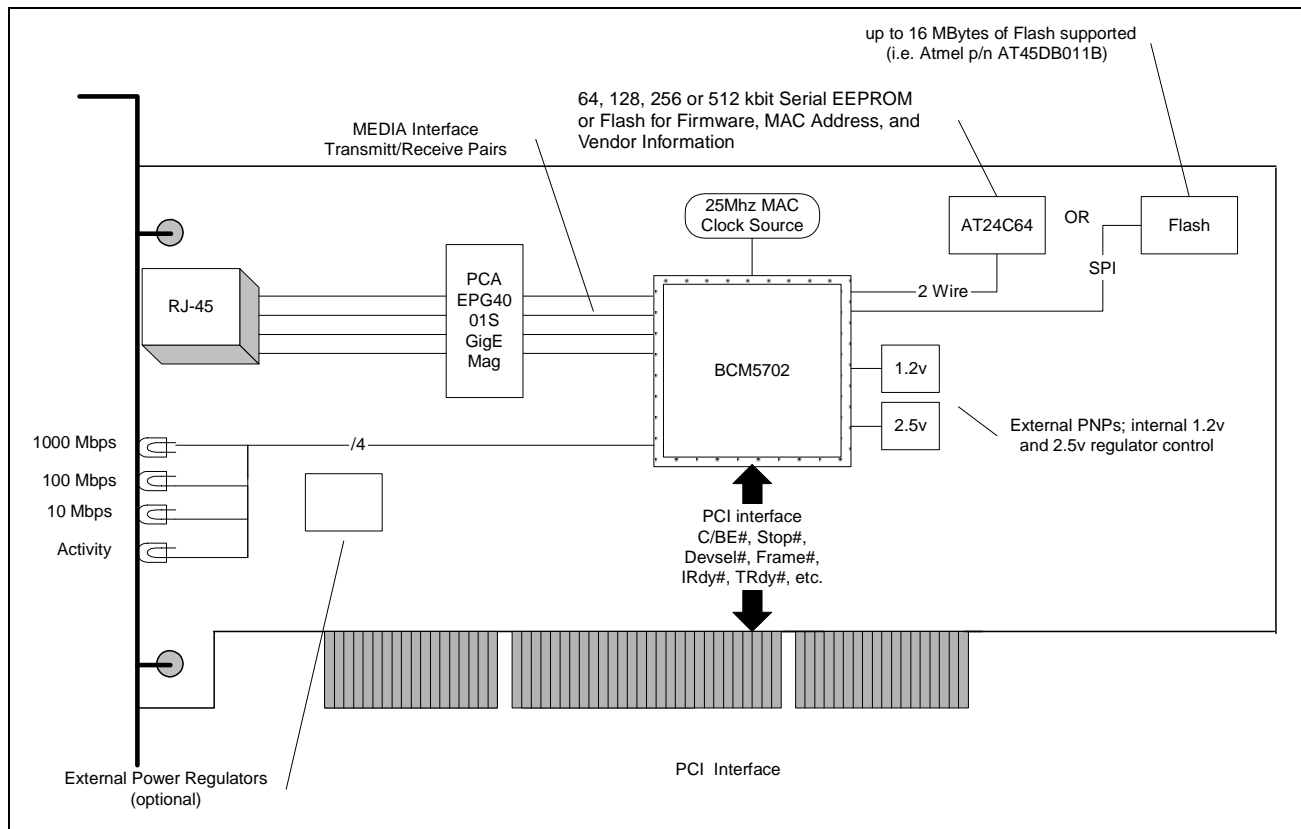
up to 16 MBytes of Flash supported
(i.e. Atmel p/n AT45DB011B)

64, 128, 256 or 512 kbit Serial EEPROM
or Flash for Firmware, MAC Address, and
Vendor Information

MEDIA Interface
Transmitt/Receive Pairs

25Mhz MAC
Clock Source

AT24C64

OR

Flash

SPI

RJ-45

PCA
EPG40
01S
GigE
Mag

2 Wire

BCM5702

1.2v

2.5v

External PNPs; internal 1.2v
and 2.5v regulator control

1000 Mbps

/4

100 Mbps

10 Mbps

Activity

PCI interface
C/BE#, Stop#,
Devsel#, Frame#,
IRdy#, TRdy#, etc.

External Power Regulators
(optional)

PCI Interface